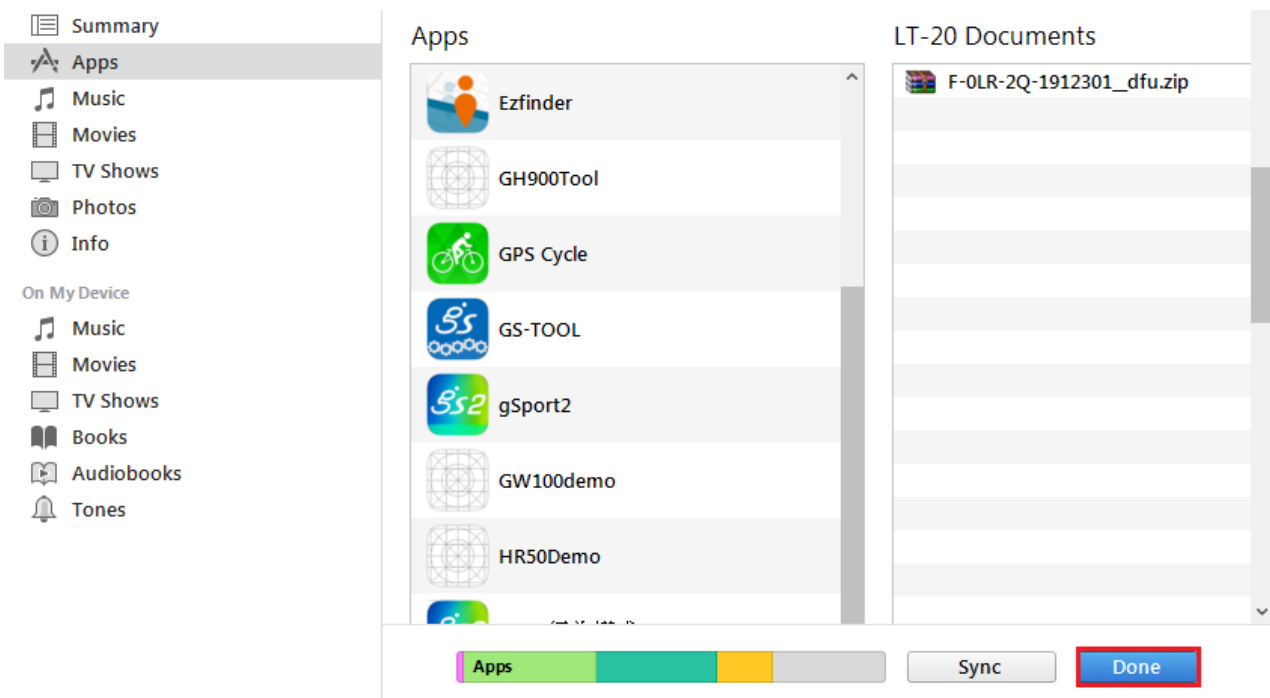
Summary
Apps
Music
Movies
TV Shows
Photos
Info

On My Device
Music
Movies
TV Shows
Books
Audiobooks
Tones

Apps

Ezfinder
GH900Tool
GPS Cycle
GS-TOOL
gSport2
GW100demo
HR50Demo
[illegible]

LT-20 Documents

F-0LR-2Q-1912301_dfu.zip

Apps
Sync
Done